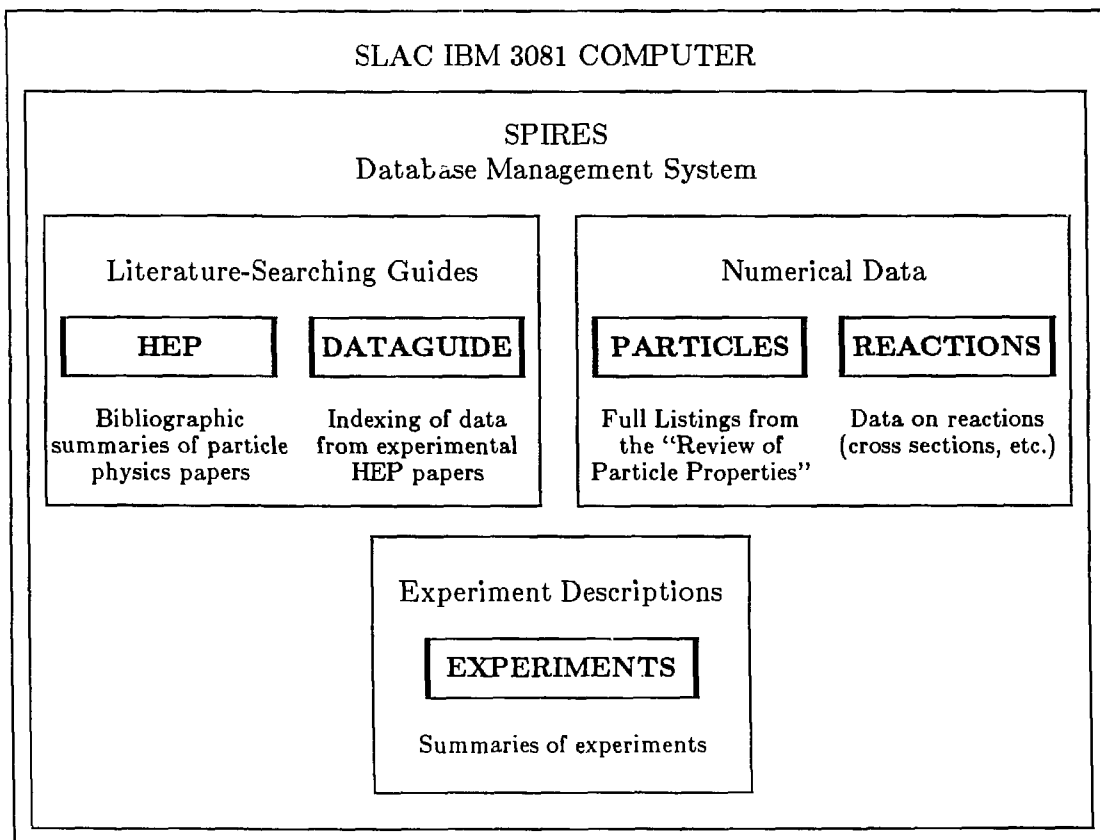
SLAC IBM 3081 COMPUTER

SPIRES
Database Management System

Literature-Searching Guides

HEP

Bibliographic summaries of particle physics papers

DATAGUIDE

Indexing of data from experimental HEP papers

Numerical Data

PARTICLES

Full Listings from the "Review of Particle Properties"

REACTIONS

Data on reactions (cross sections, etc.)

Experiment Descriptions

EXPERIMENTS

Summaries of experiments